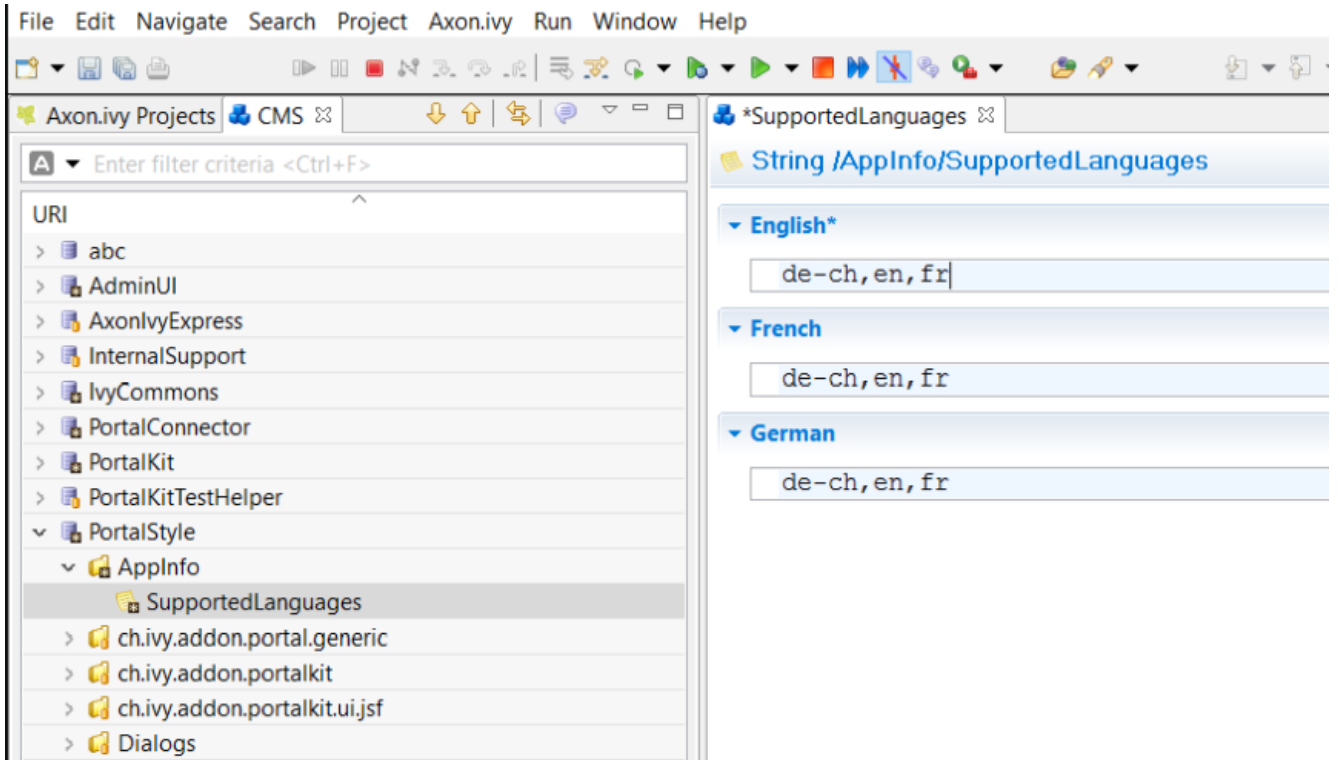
File Edit Navigate Search Project Axon.ivy Run Window Help

Axon.ivy Projects CMS

Enter filter criteria <Ctrl+F>

URI
abc
AdminUI
AxonIvyExpress
InternalSupport
IvyCommons
PortalConnector
PortalKit
PortalKitTestHelper
PortalStyle
AppInfo
SupportedLanguages
ch.ivy.addon.portal.generic
ch.ivy.addon.portalkit
ch.ivy.addon.portalkit.ui.jsf
Dialogs

*SupportedLanguages

String /AppInfo/SupportedLanguages

English*
de-ch,en,fr

French
de-ch,en,fr

German
de-ch,en,fr